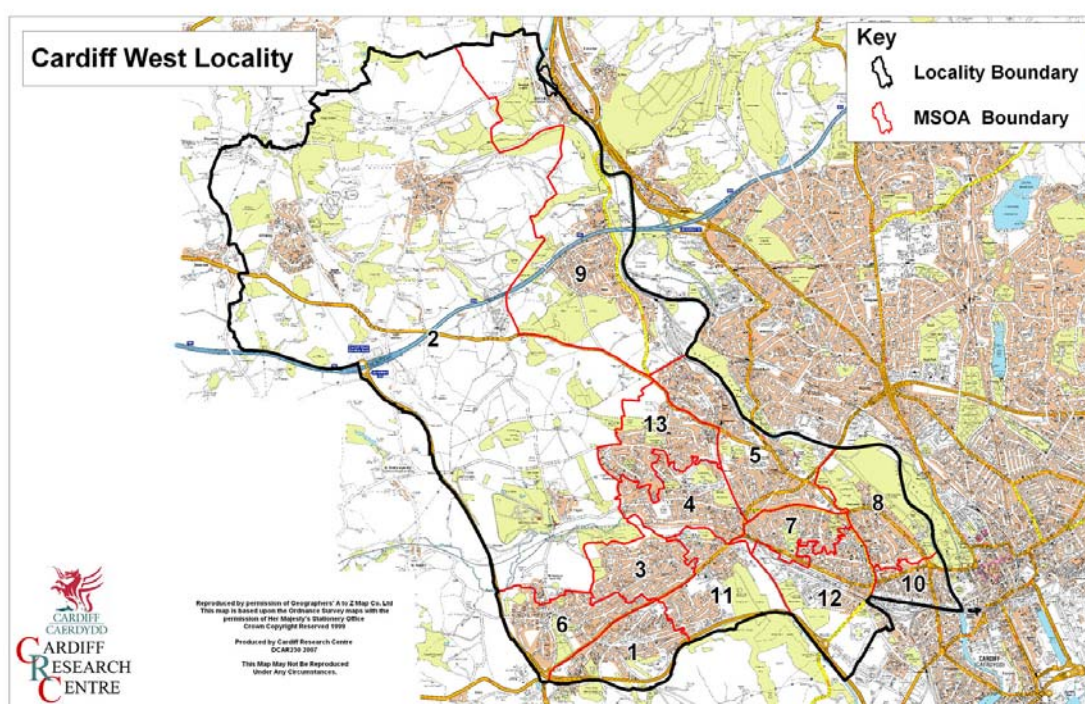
Cardiff West Locality

Key
Locality Boundary
MSOA Boundary

9
2
13
5
4
8
7
3
11
12
10
6
1

Reproduced by permission of Geographers' A to Z Map Co. Ltd
This map is based upon the Ordnance Survey maps with the permission of Her Majesty's Stationery Office
Crown Copyright Reserved 1999

Produced by Cardiff Research Centre
DCAR230 2007

This Map May Not Be Reproduced Under Any Circumstances.

CARDIFF
CAERDYDD
CARDIFF RESEARCH CENTRE